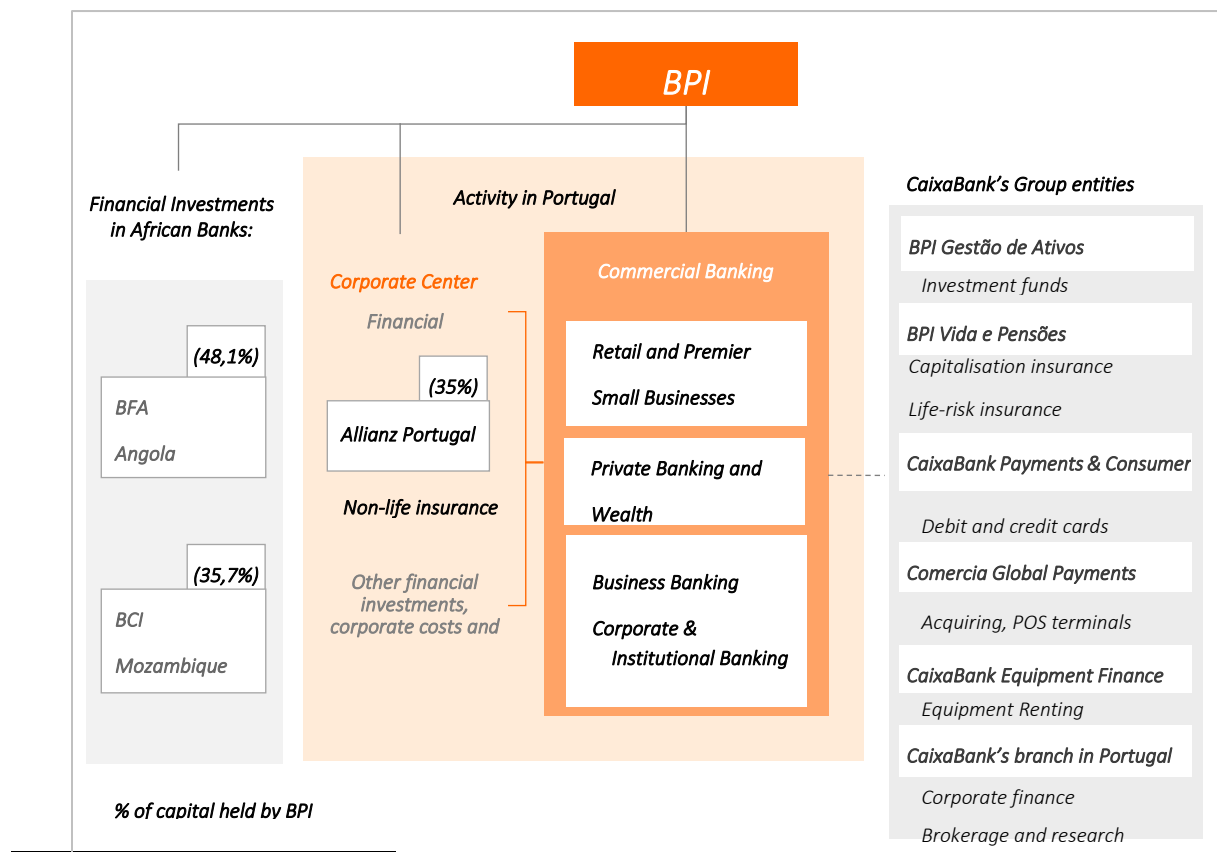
BPI

Financial Investments in African Banks:

(48,1%)

BFA

Angola

(35,7%)

BCI

Mozambique

% of capital held by BPI

Activity in Portugal

Corporate Center

Financial

(35%)

Allianz Portugal

Non-life insurance

Other financial investments, corporate costs and

Commercial Banking

Retail and Premier

Small Businesses

Private Banking and Wealth

Business Banking

Corporate & Institutional Banking

CaixaBank's Group entities

BPI Gestão de Ativos

Investment funds

BPI Vida e Pensões

Capitalisation insurance

Life-risk insurance

CaixaBank Payments & Consumer

Debit and credit cards

Comercia Global Payments

Acquiring, POS terminals

CaixaBank Equipment Finance

Equipment Renting

CaixaBank's branch in Portugal

Corporate finance

Brokerage and research